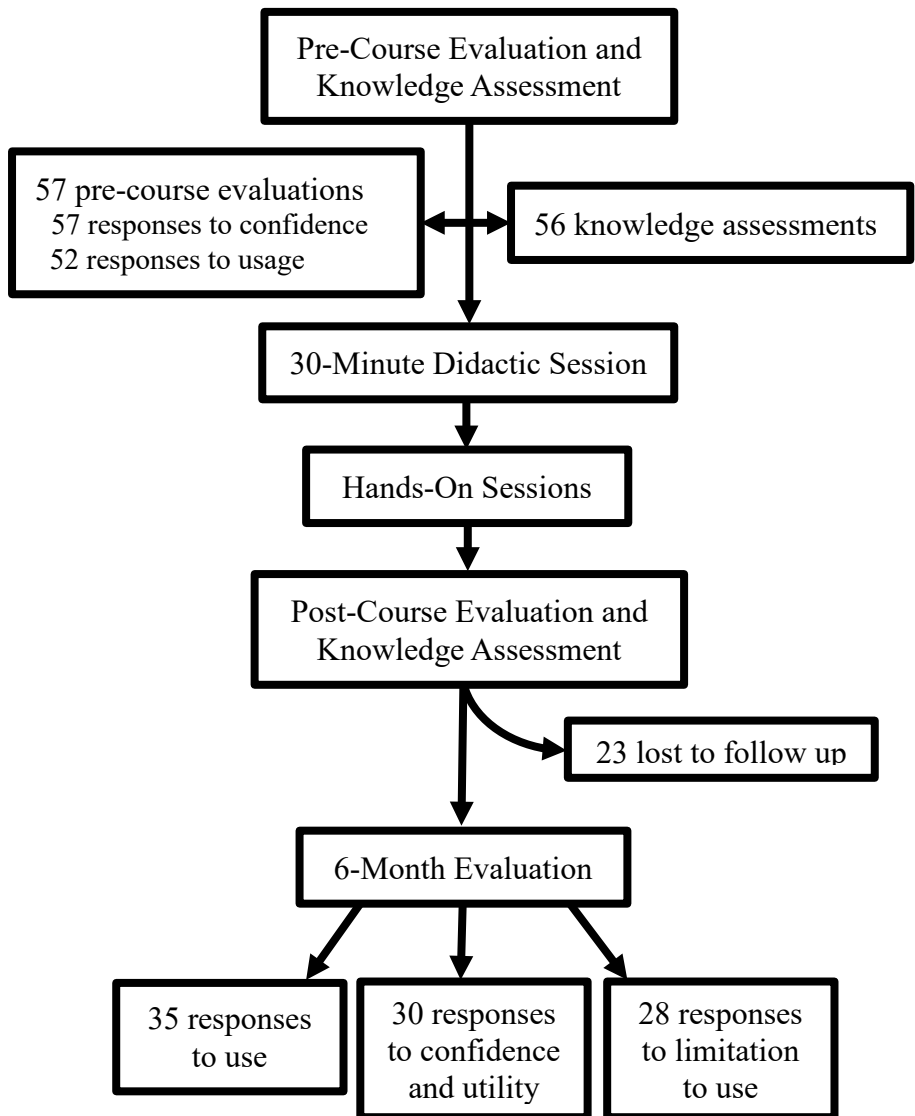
Pre-Course Evaluation and Knowledge Assessment

57 pre-course evaluations
57 responses to confidence
52 responses to usage

56 knowledge assessments

30-Minute Didactic Session

Hands-On Sessions

Post-Course Evaluation and Knowledge Assessment

23 lost to follow up

6-Month Evaluation

35 responses to use

30 responses to confidence and utility

28 responses to limitation to use